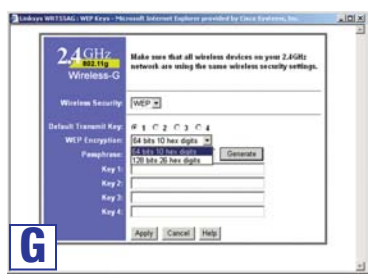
Linksys WRT55AG: WEP Keys - Microsoft Internet Explorer provided by Cisco Systems, Inc.

2.4GHz
802.11g
Wireless-G

Make sure that all devices on your 2.4GHz network are using the same wireless security settings.

Wireless Security: WEP

Default Transmit Key: 1 2 3 4
WEP Encryption: 64 bits 10 hex digits
64 bits 10 hex digits
128 bits 26 hex digits
Passphrase: Generate
Key 1:
Key 2:
Key 3:
Key 4:

Apply Cancel Help

G